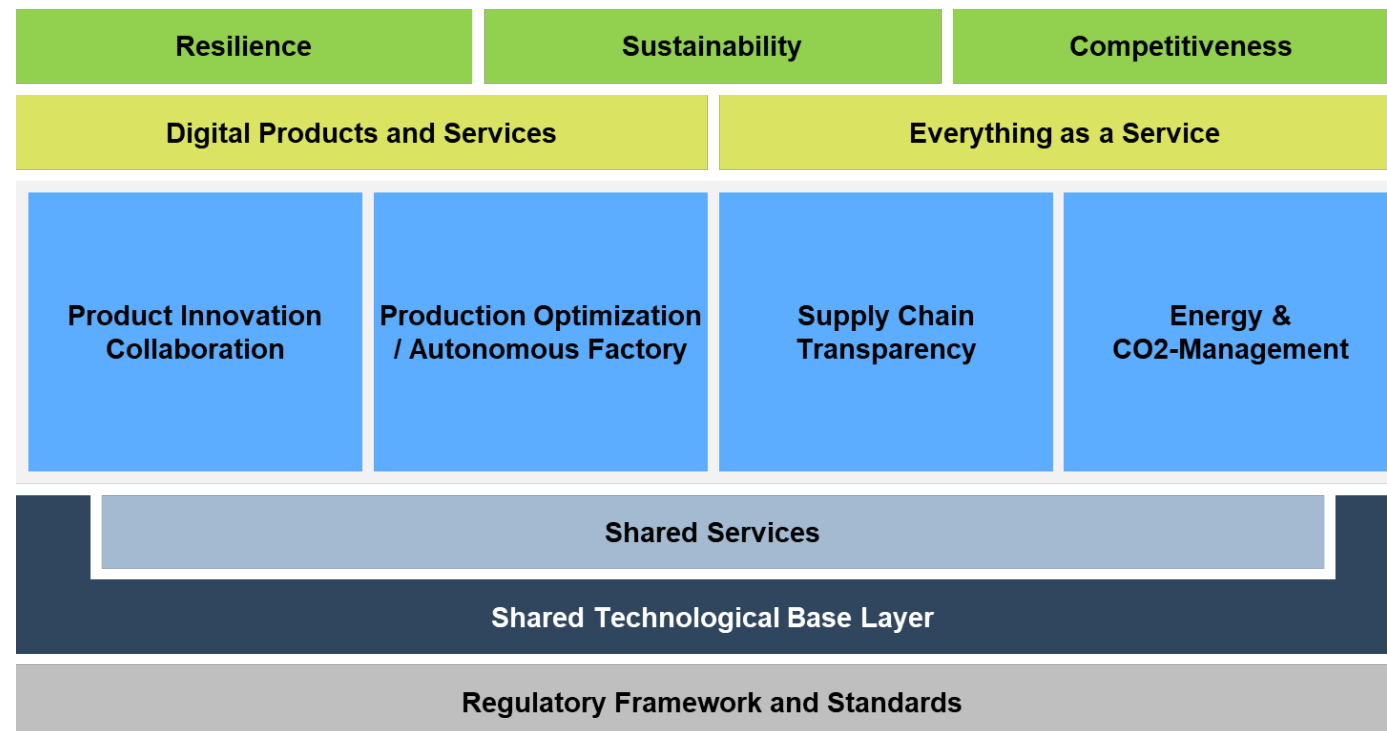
Resilience

Sustainability

Competitiveness

Digital Products and Services

Everything as a Service

Product Innovation Collaboration

Production Optimization / Autonomous Factory

Supply Chain Transparency

Energy & CO2-Management

Shared Services

Shared Technological Base Layer

Regulatory Framework and Standards